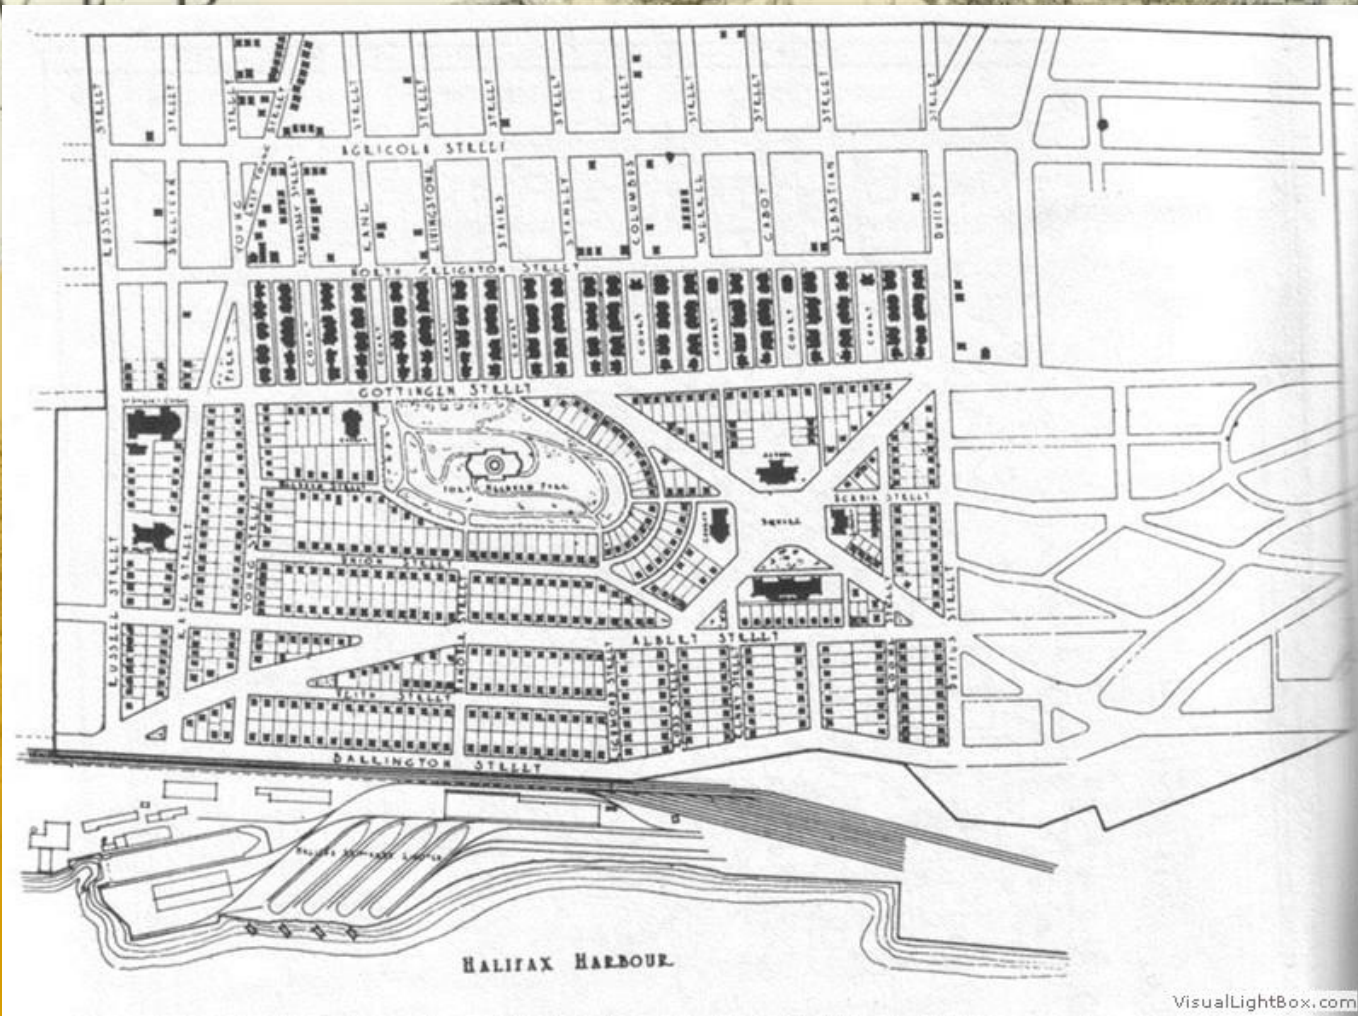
STREET
STREET
STREET
STREET
STREET
STREET
STREET
STREET
STREET
STREET
AGRICOLA STREET
RUSSELL
BULLIVANT
YOUNG
KANE
LIVINGSTONE
STAIRS
STANLEY
COLUMBUS
MERKEL
CABOT
SEBASTIAN
DUFFUS
NORTH GELLIGTON STREET
COURT
COURT
COURT
COURT
COURT
COURT
COURT
COURT
GOTTINGEN STREET
NORTH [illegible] PARK
SCHOOL
SQUARE
ACADIA STREET
RUSSELL STREET
ISLEVILLE STREET
YOUNG STREET
ALBERT STREET
KEITH STREET
BALLINGTON STREET
HALIFAX HARBOUR
VisualLightBox.com